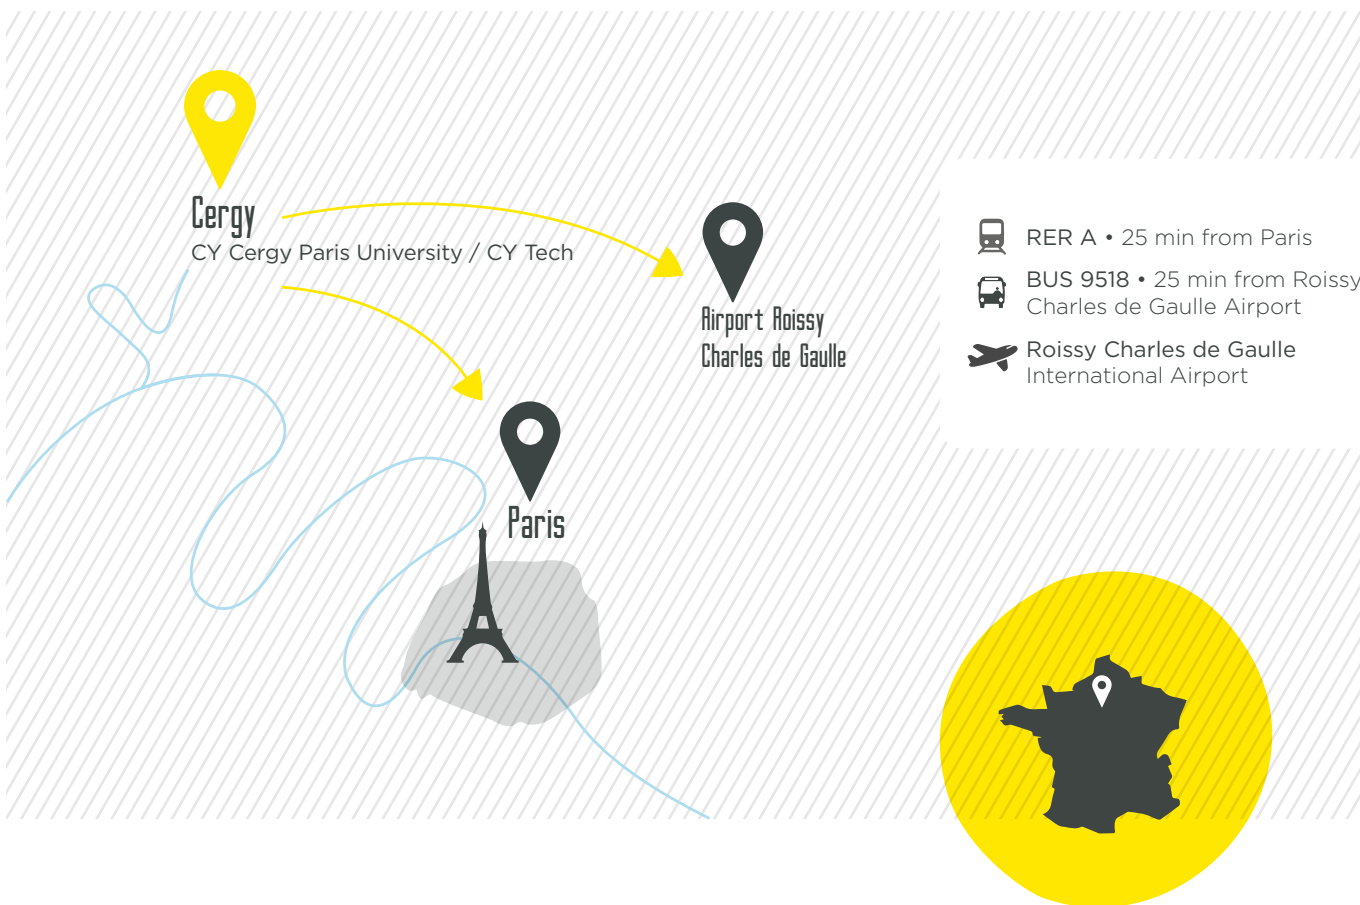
Cergy
CY Cergy Paris University / CY Tech

Airport Roissy
Charles de Gaulle

Paris

RER A • 25 min from Paris

BUS 9518 • 25 min from Roissy
Charles de Gaulle Airport

Roissy Charles de Gaulle
International Airport